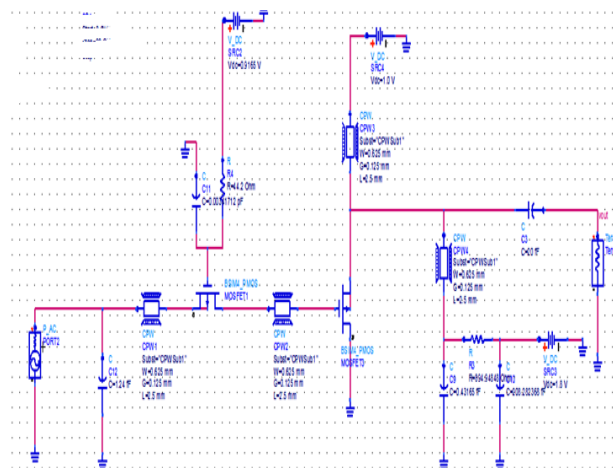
V_DC
SRC2
Vdc=0.9166 V

V_DC
SRC4
Vdc=1.0 V

R
R4
R=4.2 Ohm

C
C11
C=0.0035712 pF

CPW
CPW3
Subst="CPWSub1"
W=0.625 mm
G=0.125 mm
L=0.5 mm

BSIM4_PMOS
MOSFET1

P_AC
PORT2

CPW
CPW1
Subst="CPWSub1"
W=0.625 mm
G=0.125 mm
L=0.5 mm

C
C12
C=1.24 fF

CPW
CPW2
Subst="CPWSub1"
W=0.625 mm
G=0.125 mm
L=2.5 mm

BSIM4_NMOS
MOSFET3

C
C3
C=20 fF

Vout

Term
Term

CPW
CPW4
Subst="CPWSub1"
W=0.625 mm
G=0.125 mm
L=0.5 mm

R
R3
R=594.94840 Ohm

C
C9
C=0.43165 fF

C
C10
C=200.052356 fF

V_DC
SRC3
Vdc=1.0 V